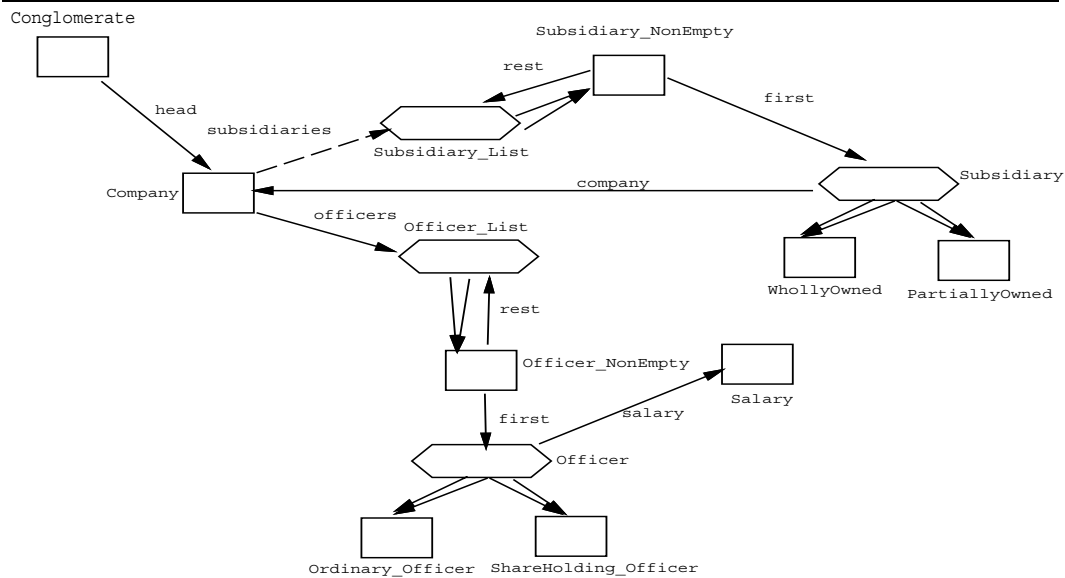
Conglomerate

Subsidiary_NonEmpty

rest

head

first

subsidiaries

Subsidiary_List

company

Subsidiary

Company

officers

Officer_List

WhollyOwned

PartiallyOwned

rest

Officer_NonEmpty

Salary

salary

first

Officer

Ordinary_Officer

ShareHolding_Officer